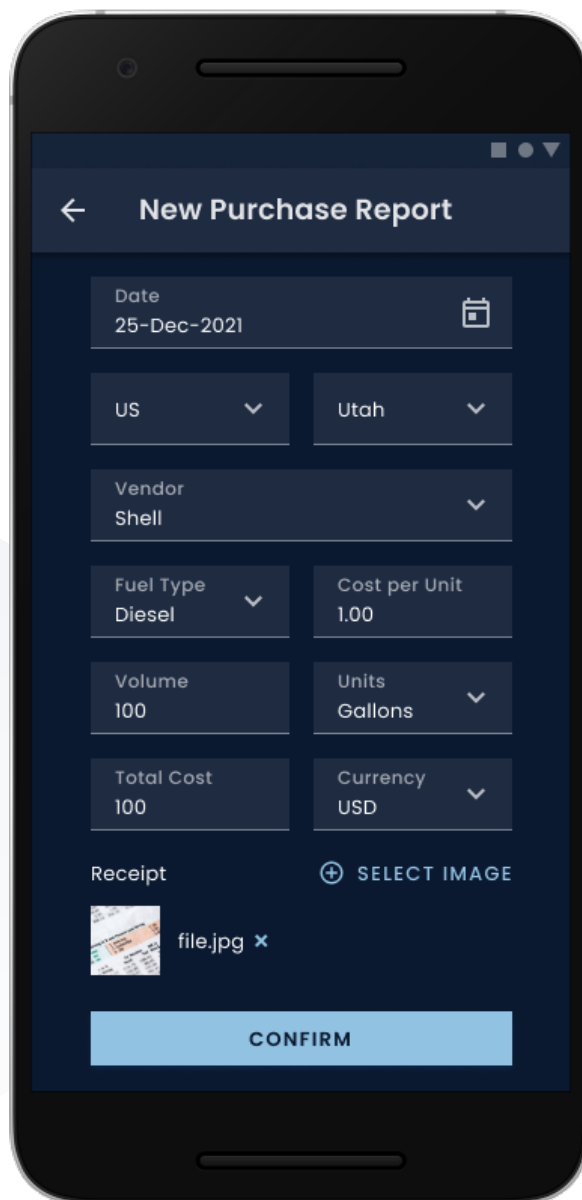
← New Purchase Report

Date
25-Dec-2021

US

Utah

Vendor
Shell

Fuel Type
Diesel

Cost per Unit
1.00

Volume
100

Units
Gallons

Total Cost
100

Currency
USD

Receipt

SELECT IMAGE

file.jpg ×

CONFIRM